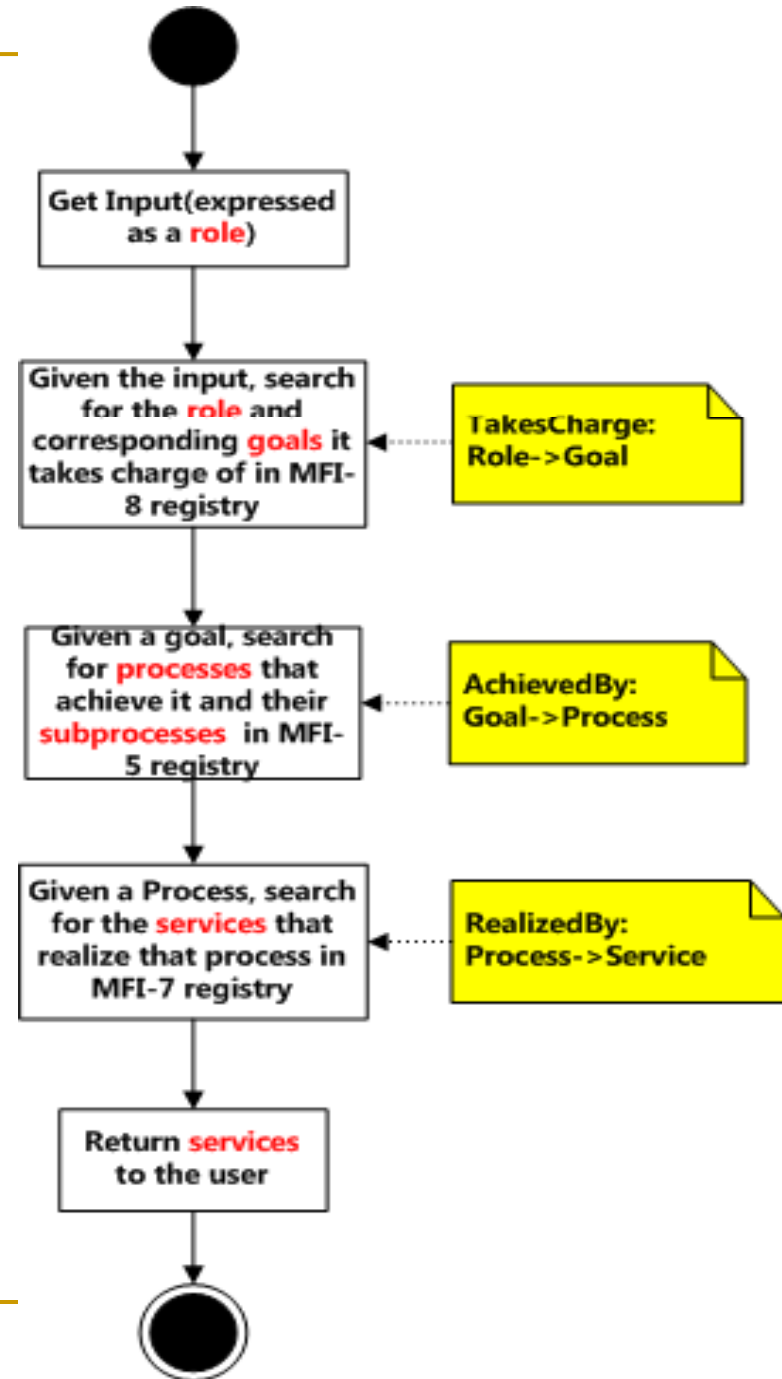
Get Input(expressed as a role)

Given the input, search for the role and corresponding goals it takes charge of in MFI-8 registry

TakesCharge: Role->Goal

Given a goal, search for processes that achieve it and their subprocesses in MFI-5 registry

AchievedBy: Goal->Process

Given a Process, search for the services that realize that process in MFI-7 registry

RealizedBy: Process->Service

Return services to the user